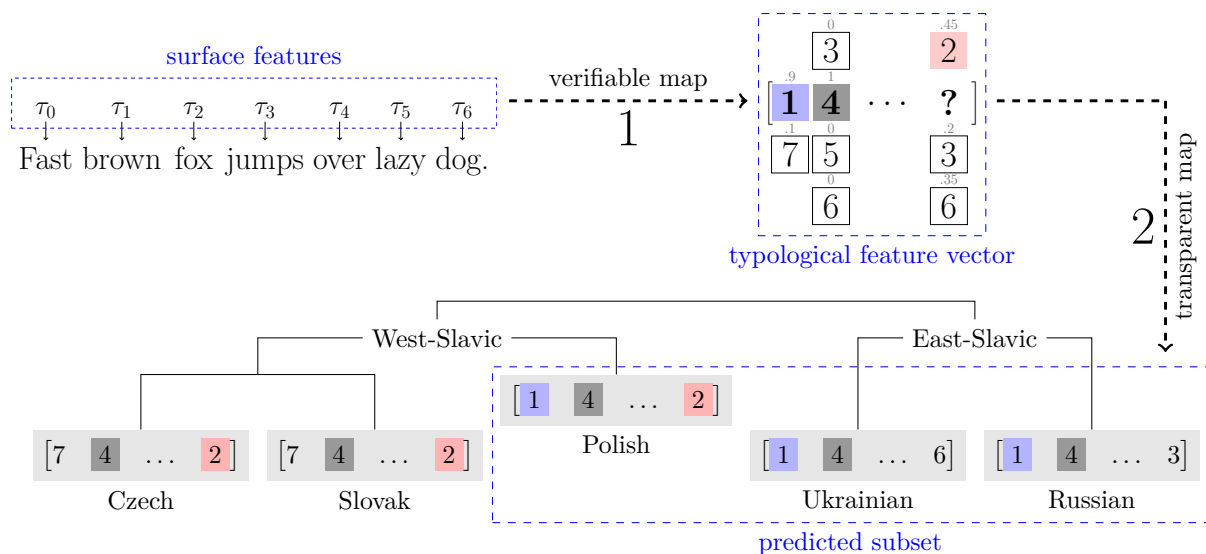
surface features

$\tau_0$ $\tau_1$ $\tau_2$ $\tau_3$ $\tau_4$ $\tau_5$ $\tau_6$

Fast brown fox jumps over lazy dog.

verifiable map

1

0 .45
3 2
.9 1
[ 1 4 ... ? ]
.1 0 .2
7 5 3
0 .35
6 6

typological feature vector

2

transparent map

West-Slavic

East-Slavic

[7 4 ... 2]
Czech

[7 4 ... 2]
Slovak

[1 4 ... 2]
Polish

[1 4 ... 6]
Ukrainian

[1 4 ... 3]
Russian

predicted subset